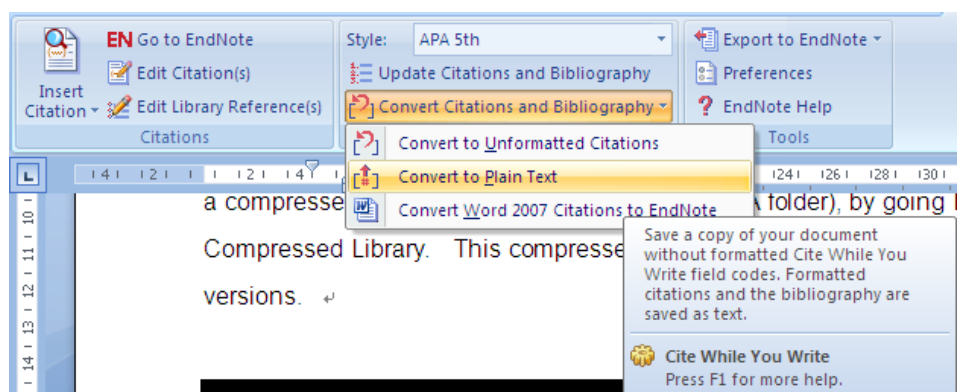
Insert Citation
EN Go to EndNote
Edit Citation(s)
Edit Library Reference(s)
Citations
Style: APA 5th
Update Citations and Bibliography
Convert Citations and Bibliography
Export to EndNote
Preferences
EndNote Help
Tools
Convert to Unformatted Citations
Convert to Plain Text
Convert Word 2007 Citations to EndNote
a compresse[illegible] folder), by going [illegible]
Compressed Library. This compresse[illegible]
versions.
Save a copy of your document without formatted Cite While You Write field codes. Formatted citations and the bibliography are saved as text.
Cite While You Write
Press F1 for more help.